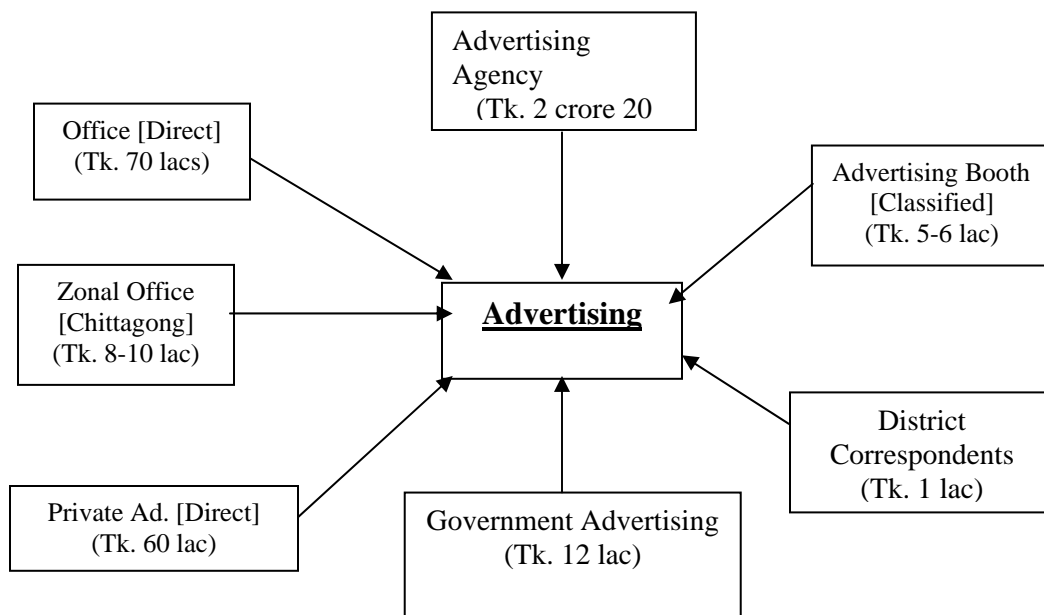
Advertising Agency (Tk. 2 crore 20

Office [Direct] (Tk. 70 lacs)

Advertising Booth [Classified] (Tk. 5-6 lac)

Zonal Office [Chittagong] (Tk. 8-10 lac)

**Advertising**

District Correspondents (Tk. 1 lac)

Private Ad. [Direct] (Tk. 60 lac)

Government Advertising (Tk. 12 lac)